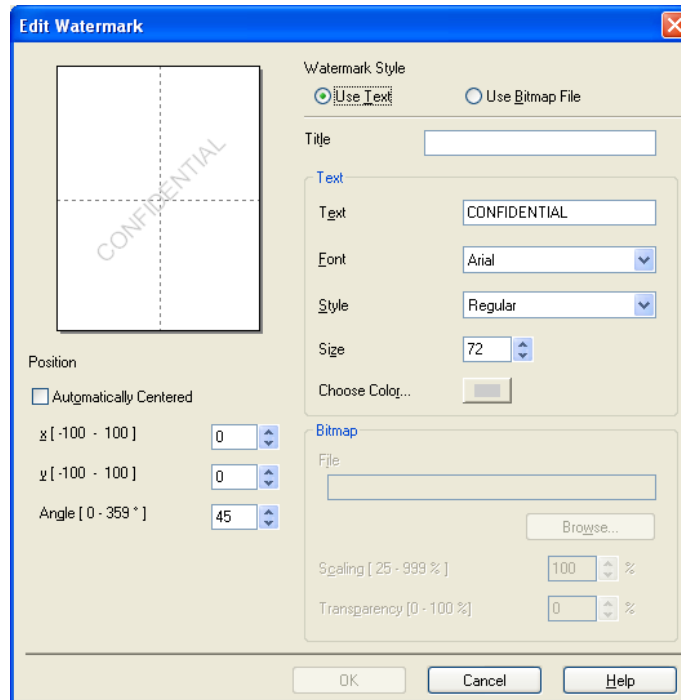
Edit Watermark

CONFIDENTIAL

Watermark Style

Use Text

Use Bitmap File

Title

Text

Text CONFIDENTIAL

Font Arial

Style Regular

Size 72

Choose Color...

Bitmap

File

Browse...

Scaling [ 25 - 999 % ] 100 %

Transparency [0 - 100 %] 0 %

Position

Automatically Centered

x [ -100 - 100 ] 0

y [ -100 - 100 ] 0

Angle [ 0 - 359 ° ] 45

OK

Cancel

Help